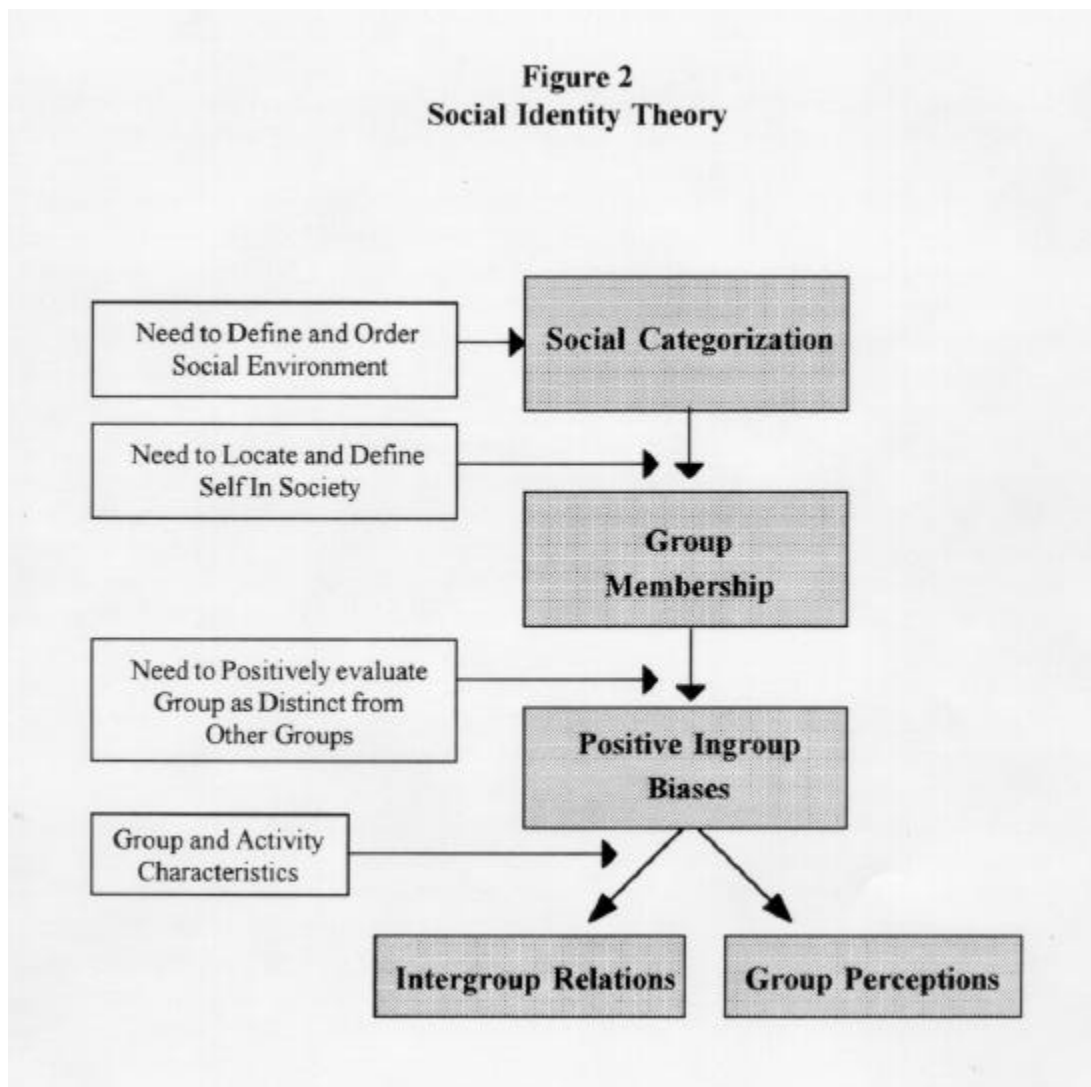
Figure 2
Social Identity Theory

Need to Define and Order Social Environment

Social Categorization

Need to Locate and Define Self In Society

Group Membership

Need to Positively evaluate Group as Distinct from Other Groups

Positive Ingroup Biases

Group and Activity Characteristics

Intergroup Relations

Group Perceptions